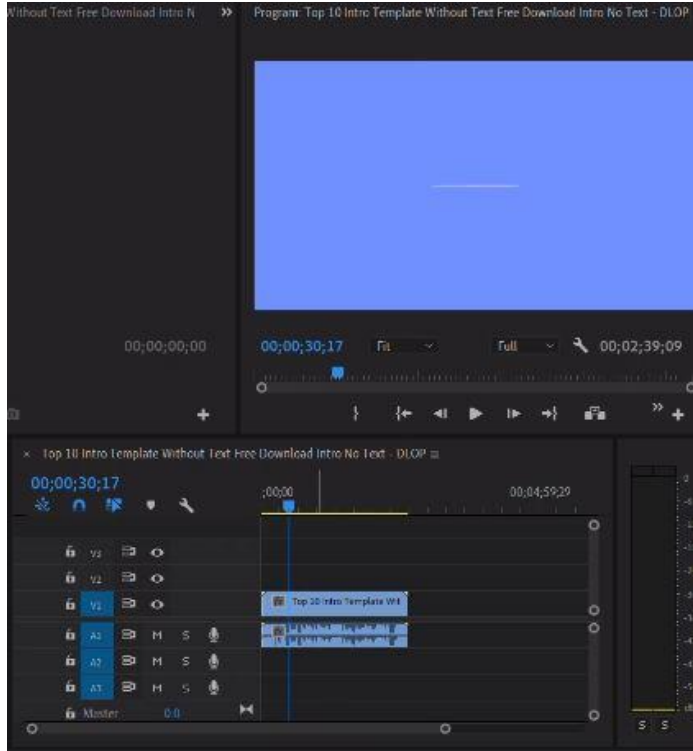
Without Text Free Download Intro N »

Program: Top 10 Intro Template Without Text Free Download Intro No Text - DLOP

00;00;00;00

00;00;30;17 Fit Full 00;02;39;09

× Top 10 Intro Template Without Text Free Download Intro No Text - DLOP ≡

00;00;30;17

;00;00

00;04;59;29

V3
V2
V1
A1 M S
A2 M S
A3 M S
Master 0.0

Top 10 Intro Template Wit

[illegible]

S S